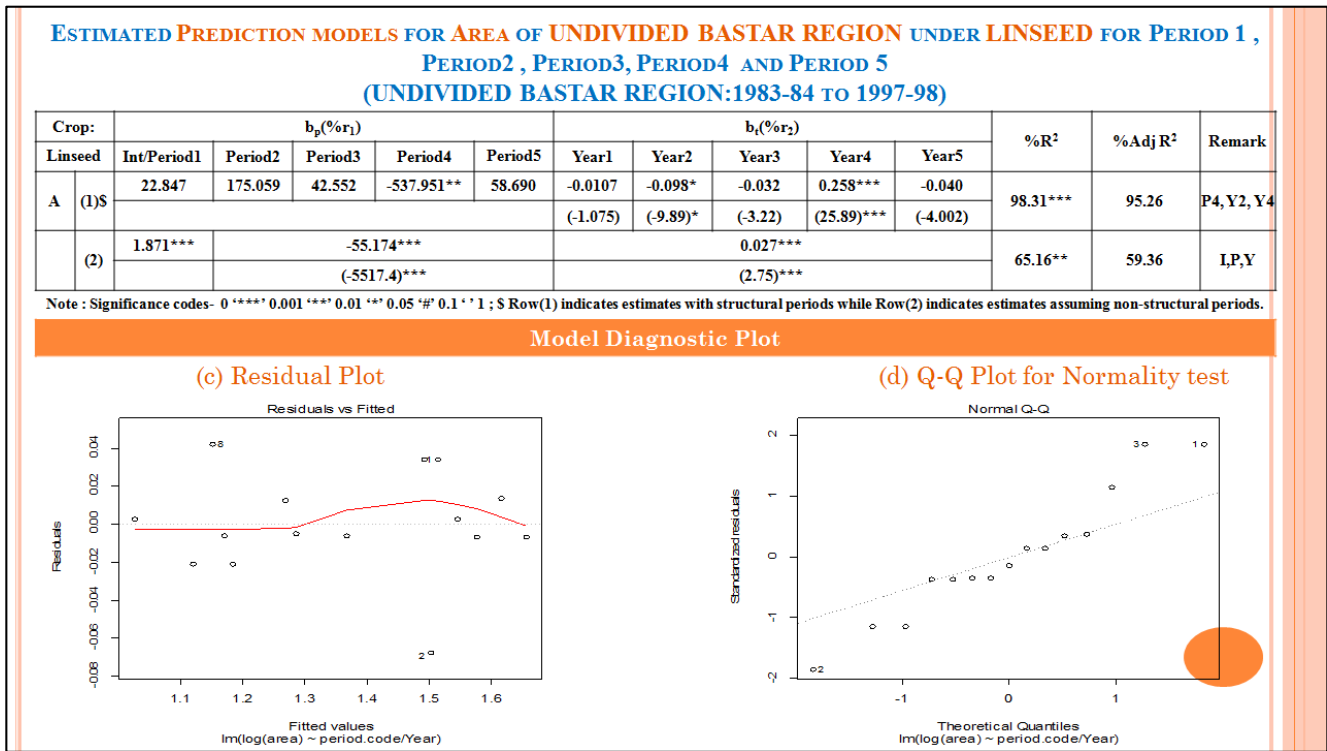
ESTIMATED PREDICTION MODELS FOR AREA OF UNDIVIDED BASTAR REGION UNDER LINSEED FOR PERIOD 1 , PERIOD2 , PERIOD3, PERIOD4 AND PERIOD 5
(UNDIVIDED BASTAR REGION:1983-84 TO 1997-98)

| Crop: | | $b_p(\%r_1)$ | | | | | $b_t(\%r_2)$ | | | | | %$R^2$ | %Adj $R^2$ | Remark |
|---|---|---|---|---|---|---|---|---|---|---|---|---|---|---|
| Linseed | | Int/Period1 | Period2 | Period3 | Period4 | Period5 | Year1 | Year2 | Year3 | Year4 | Year5 | | | |
| A | (1)$ | 22.847 | 175.059 | 42.552 | -537.951** | 58.690 | -0.0107 | -0.098* | -0.032 | 0.258*** | -0.040 | 98.31*** | 95.26 | P4, Y2, Y4 |
| | | | | | | | (-1.075) | (-9.89)* | (-3.22) | (25.89)*** | (-4.002) | | | |
| | (2) | 1.871*** | -55.174*** | | | | 0.027*** | | | | | 65.16** | 59.36 | I,P,Y |
| | | | (-5517.4)*** | | | | (2.75)*** | | | | | | | |

Note : Significance codes- 0 '***' 0.001 '**' 0.01 '*' 0.05 '#' 0.1 ' ' 1 ; $ Row(1) indicates estimates with structural periods while Row(2) indicates estimates assuming non-structural periods.

Model Diagnostic Plot

(c) Residual Plot

Residuals vs Fitted

Residuals

0.04
0.02
0.00
-0.02
-0.04
-0.06
-0.08

8
5
10
2

1.1 1.2 1.3 1.4 1.5 1.6

Fitted values
lm(log(area) ~ period.code/Year)

(d) Q-Q Plot for Normality test

Normal Q-Q

Standardized residuals

2
1
0
-1
-2

3
10
2

-1 0 1

Theoretical Quantiles
lm(log(area) ~ period.code/Year)